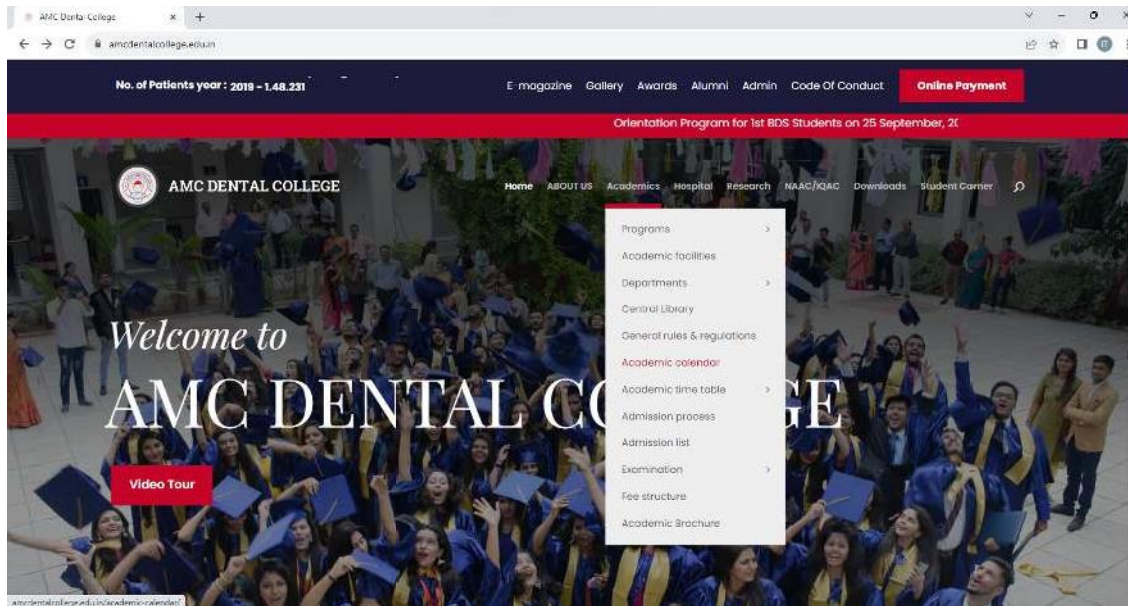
AMC Dental College × +

amcdentalcollege.edu.in

No. of Patients year : 2019 - 1.48.231

E-magazine Gallery Awards Alumni Admin Code Of Conduct Online Payment

Orientation Program for 1st BDS Students on 25 September, 2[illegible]

AMC DENTAL COLLEGE

Home ABOUT US Academics Hospital Research NAAC/IQAC Downloads Student Corner

Programs
Academic facilities
Departments
Central Library
General rules & regulations
Academic calendar
Academic time table
Admission process
Admission list
Examination
Fee structure
Academic Brochure

Welcome to

AMC DENTAL C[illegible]GE

Video Tour

amcdentalcollege.edu.in/academic-calendar/